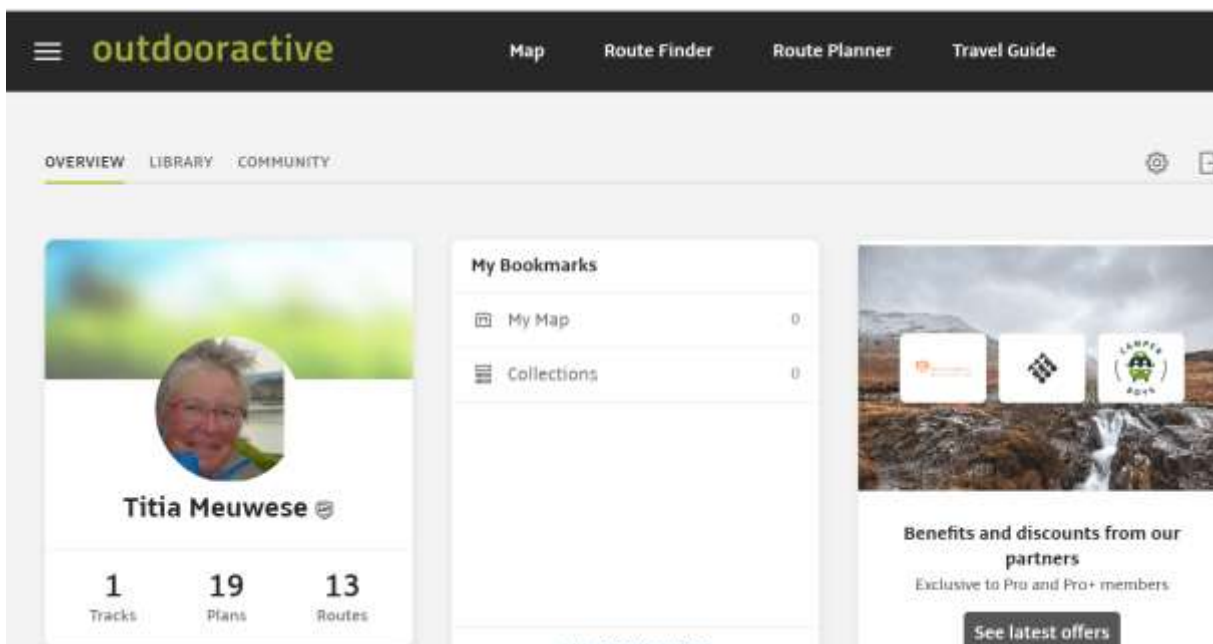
outdooractive

Map Route Finder Route Planner Travel Guide

OVERVIEW LIBRARY COMMUNITY

Titia Meuwese

1 Tracks | 19 Plans | 13 Routes

My Bookmarks

My Map 0

Collections 0

CAMPER BOYS

Benefits and discounts from our partners

Exclusive to Pro and Pro+ members

See latest offers